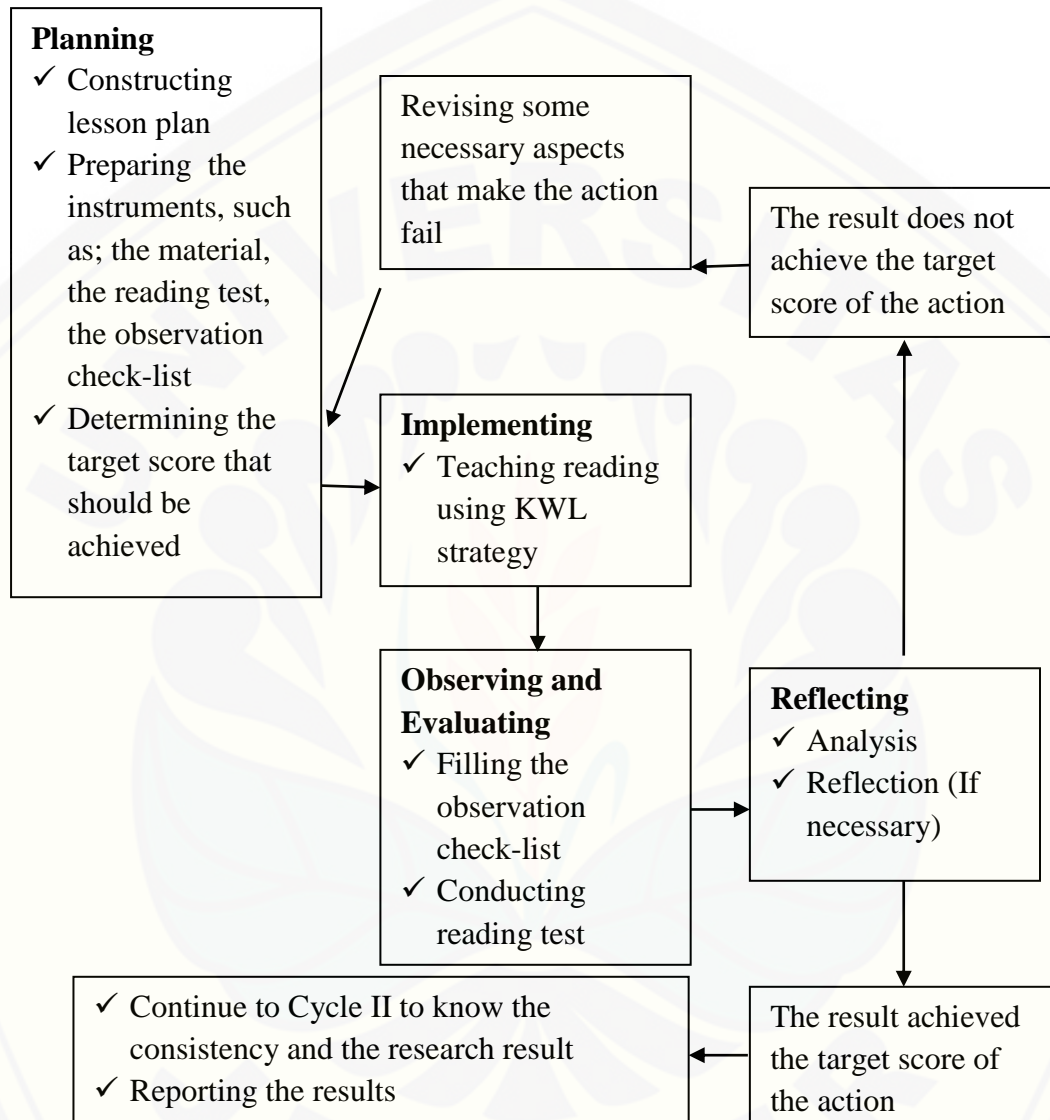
**Planning**
✓ Constructing lesson plan
✓ Preparing the instruments, such as; the material, the reading test, the observation check-list
✓ Determining the target score that should be achieved

Revising some necessary aspects that make the action fail

The result does not achieve the target score of the action

**Implementing**
✓ Teaching reading using KWL strategy

**Observing and Evaluating**
✓ Filling the observation check-list
✓ Conducting reading test

**Reflecting**
✓ Analysis
✓ Reflection (If necessary)

✓ Continue to Cycle II to know the consistency and the research result
✓ Reporting the results

The result achieved the target score of the action